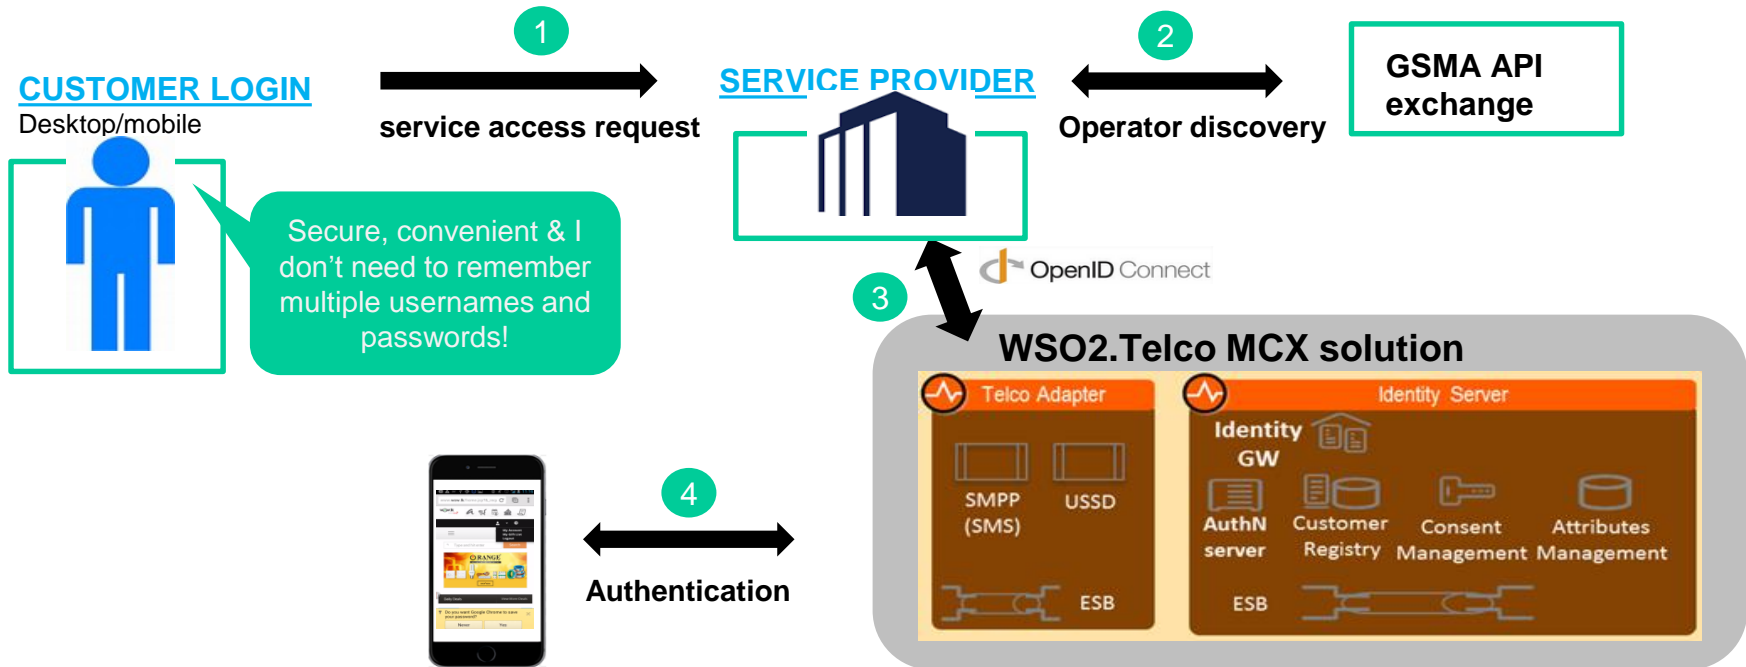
1

CUSTOMER LOGIN
Desktop/mobile

service access request

SERVICE PROVIDER

2

Operator discovery

GSMA API exchange

Secure, convenient & I don't need to remember multiple usernames and passwords!

3

OpenID Connect

WSO2.Telco MCX solution

Telco Adapter

SMPP (SMS)

USSD

ESB

Identity Server

Identity GW

AuthN server

Customer Registry

Consent Management

Attributes Management

ESB

4

Authentication